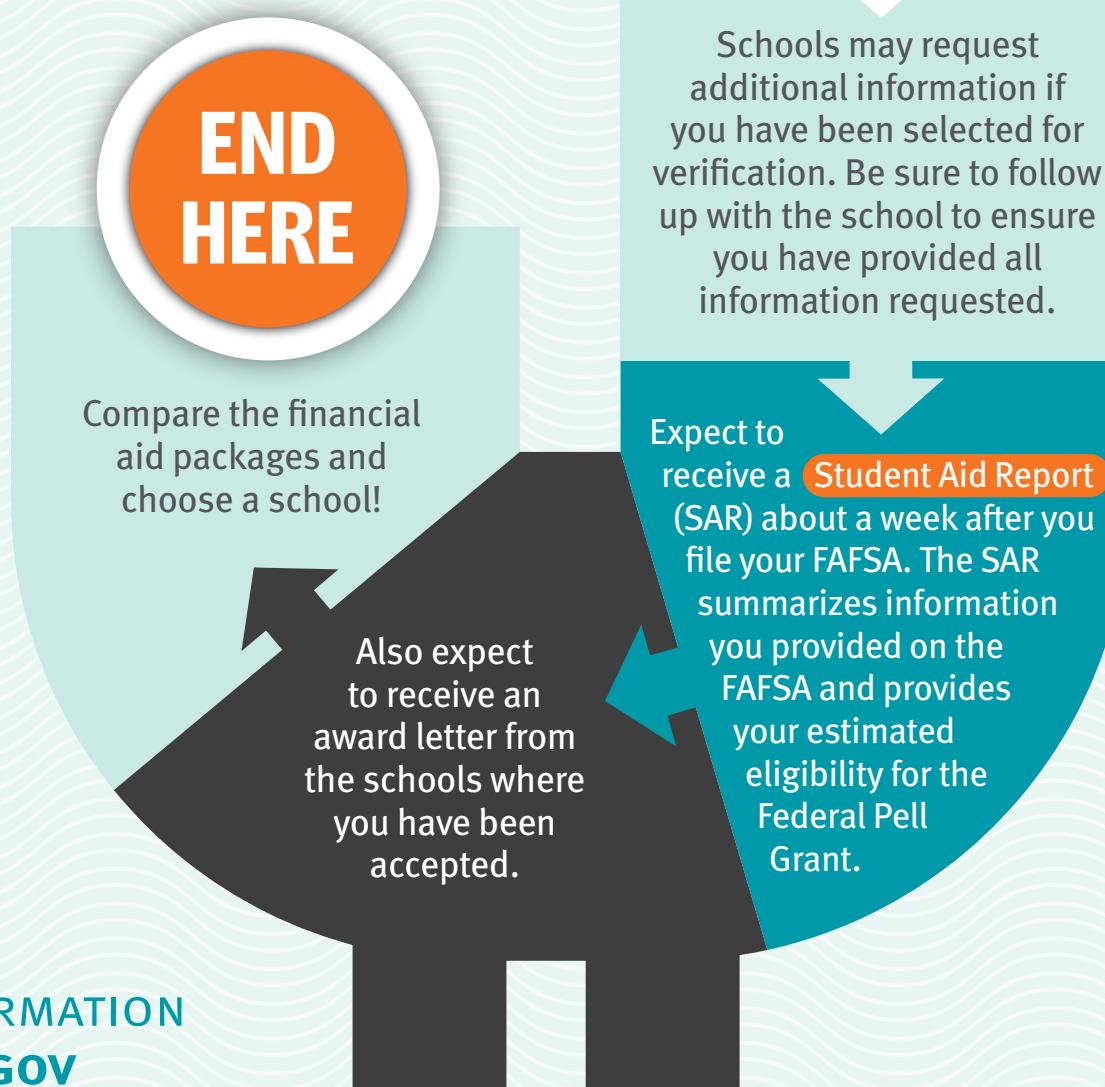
END HERE

Schools may request additional information if you have been selected for verification. Be sure to follow up with the school to ensure you have provided all information requested.

Compare the financial aid packages and choose a school!

Expect to receive a Student Aid Report (SAR) about a week after you file your FAFSA. The SAR summarizes information you provided on the FAFSA and provides your estimated eligibility for the Federal Pell Grant.

Also expect to receive an award letter from the schools where you have been accepted.

RMATION
GOV